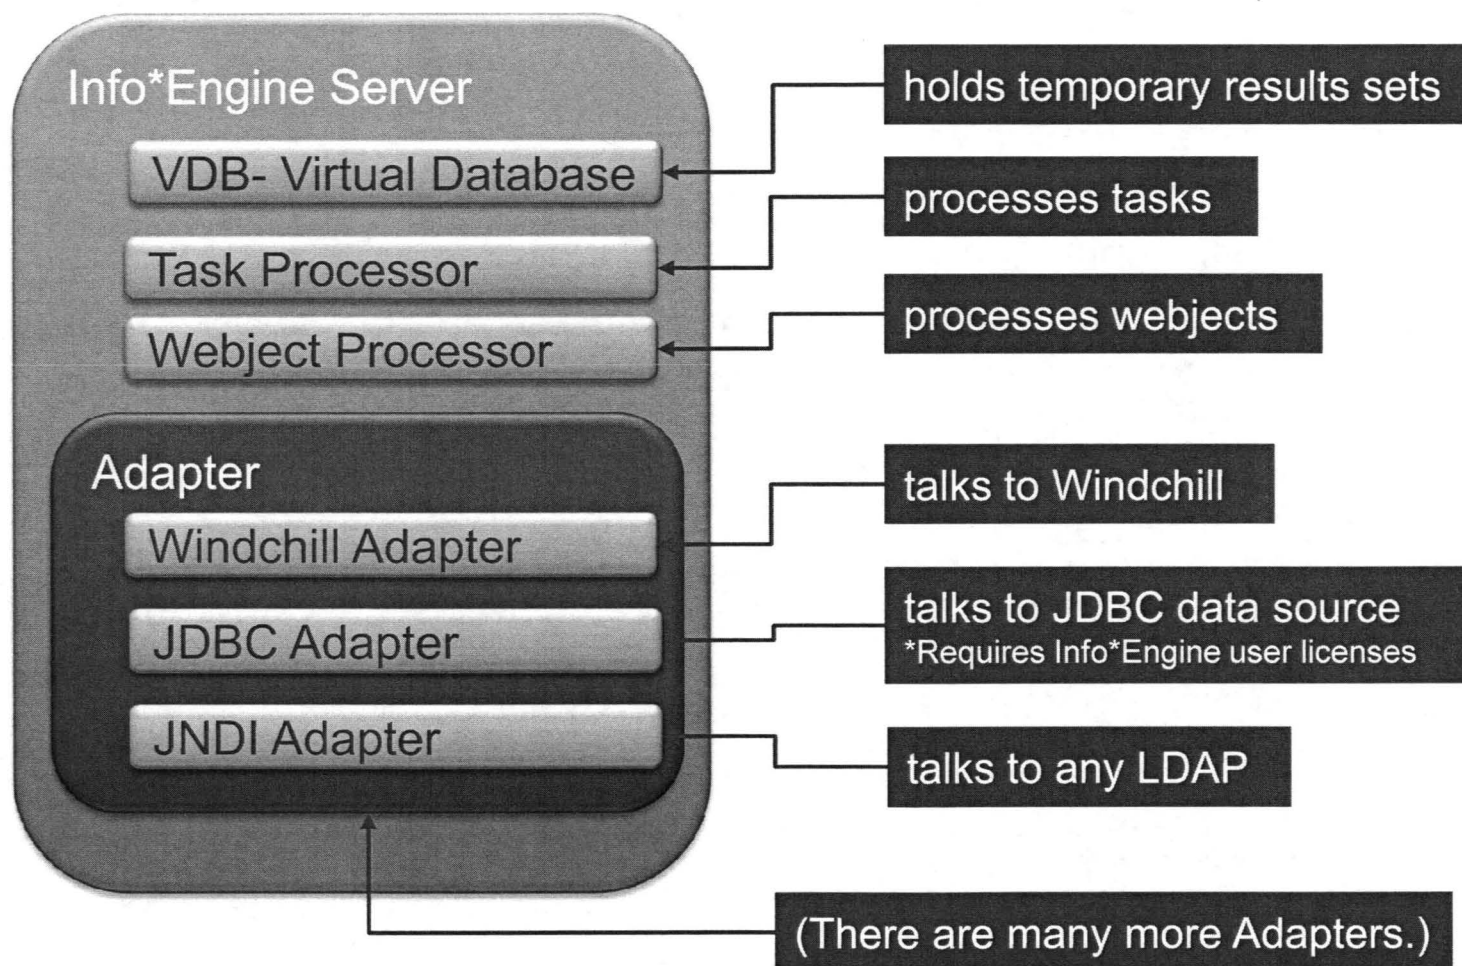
Info*Engine Server

VDB- Virtual Database

Task Processor

Webject Processor

Adapter

Windchill Adapter

JDBC Adapter

JNDI Adapter

holds temporary results sets

processes tasks

processes webjects

talks to Windchill

talks to JDBC data source
*Requires Info*Engine user licenses

talks to any LDAP

(There are many more Adapters.)